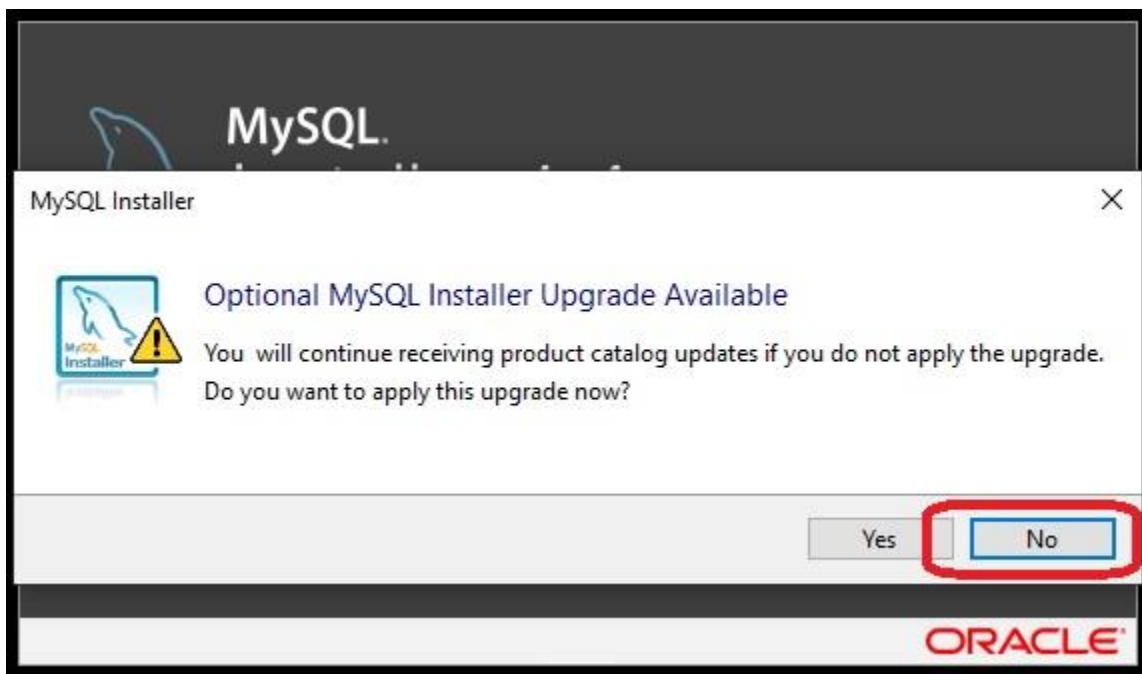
MySQL.
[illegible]

MySQL Installer

×

MySQL Installer

Optional MySQL Installer Upgrade Available

You  will continue receiving product catalog updates if you do not apply the upgrade. Do you want to apply this upgrade now?

Yes

No

ORACLE